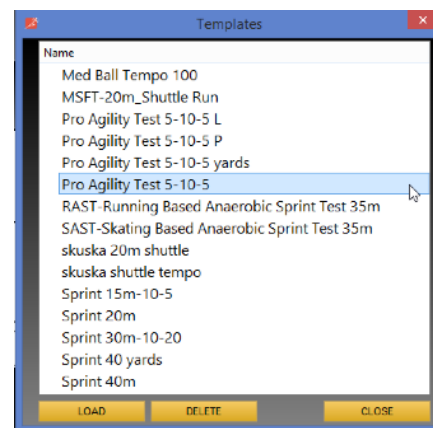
Templates

Name

Med Ball Tempo 100
MSFT-20m_Shuttle Run
Pro Agility Test 5-10-5 L
Pro Agility Test 5-10-5 P
Pro Agility Test 5-10-5 yards
Pro Agility Test 5-10-5
RAST-Running Based Anaerobic Sprint Test 35m
SAST-Skating Based Anaerobic Sprint Test 35m
skuska 20m shuttle
skuska shuttle tempo
Sprint 15m-10-5
Sprint 20m
Sprint 30m-10-20
Sprint 40 yards
Sprint 40m

LOAD
DELETE
CLOSE